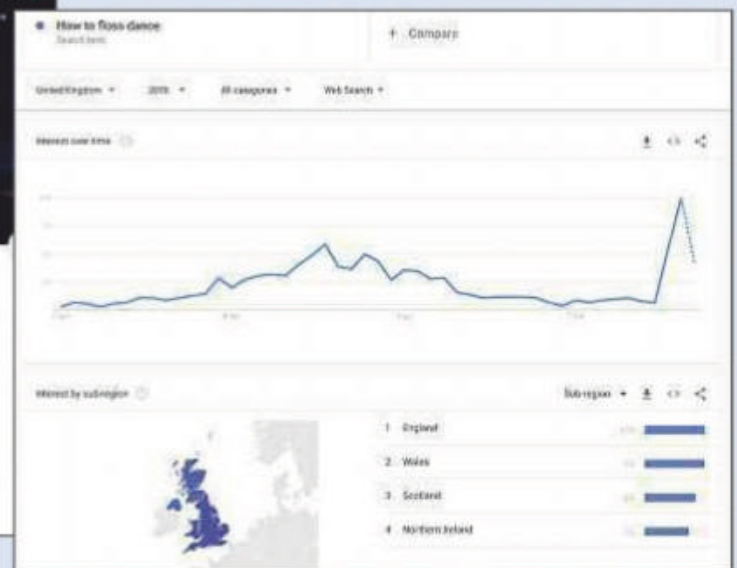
How to floss dance
Search term

+ Compare

United Kingdom ▾ 2018 ▾ All categories ▾ Web Search ▾

Interest over time

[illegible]

Interest by subregion

Sub-region ▾

1 England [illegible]
2 Wales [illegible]
3 Scotland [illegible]
4 Northern Ireland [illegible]